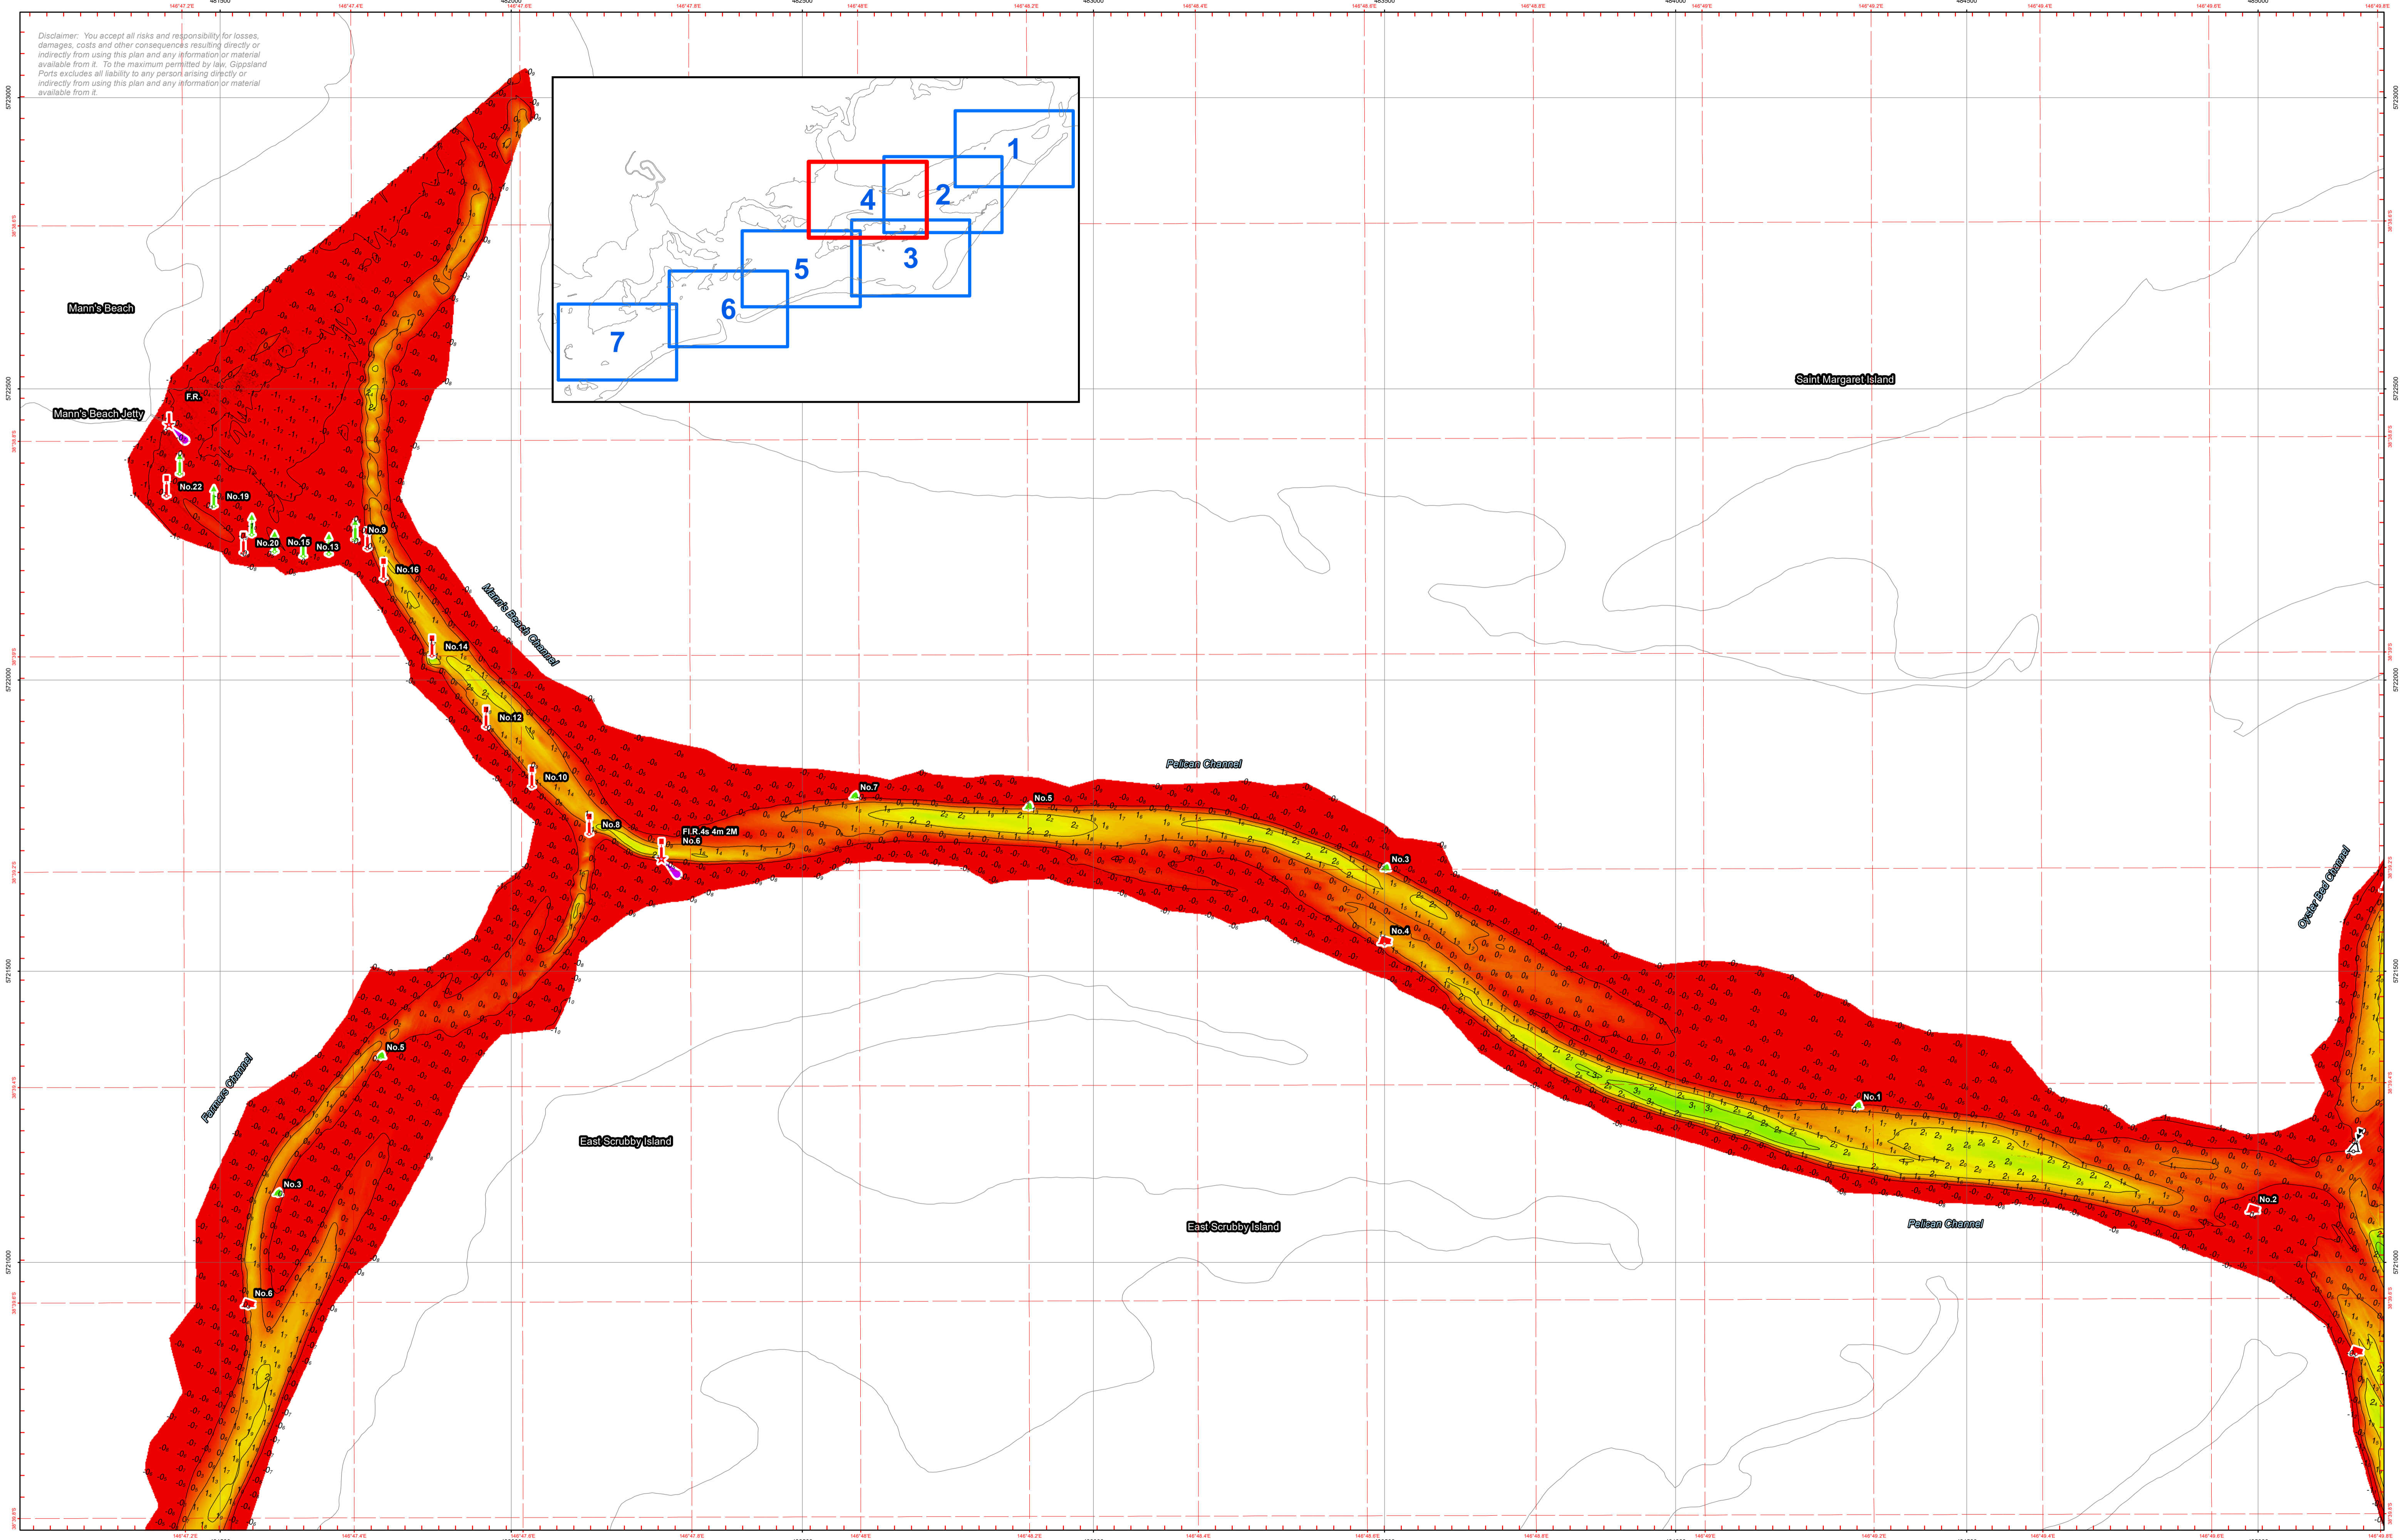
Disclaimer: You accept all risks and responsibility for losses, damages, costs and other consequences resulting directly or indirectly from using this plan and any information or material available from it. To the maximum permitted by law, Gippsland Ports excludes all liability to any person arising directly or indirectly from using this plan and any information or material available from it.

1
2
3
4
5
6
7

Mann's Beach
Mann's Beach Jetty
F.R.
No.22
No.19
No.20
No.15
No.13
No.9
No.16
No.14
Mann's Beach Channel
No.12
No.10
No.8
Fl.R.4s 4m 2M
No.6
No.7
No.5
Pelican Channel
No.3
No.4
No.1
No.2
Pelican Channel
Oyster Bed Channel
Saint Margaret Island
East Scrubby Island
East Scrubby Island
Farmers Channel
No.5
No.3
No.6

5722000
5722500
5722000
5721500
5721000
482000
482500
483000
483500
484000
484500
485000
146°47.2'E
146°47.4'E
146°47.6'E
146°47.8'E
146°48'E
146°48.2'E
146°48.4'E
146°48.6'E
146°48.8'E
146°49'E
146°49.2'E
146°49.4'E
146°49.6'E
146°49.8'E